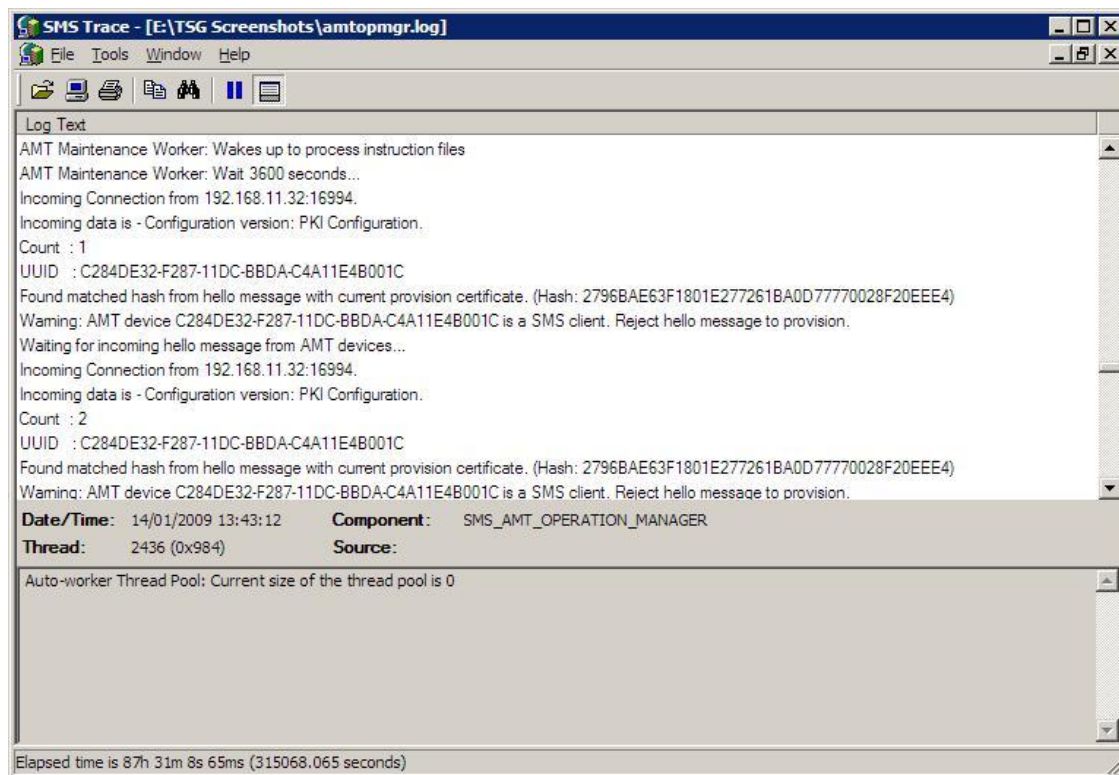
SMS Trace - [E:\TSG Screenshots\amtopmgr.log]

File Tools Window Help

Log Text

AMT Maintenance Worker: Wakes up to process instruction files
AMT Maintenance Worker: Wait 3600 seconds...
Incoming Connection from 192.168.11.32:16994.
Incoming data is - Configuration version: PKI Configuration.
Count : 1
UUID : C284DE32-F287-11DC-BBDA-C4A11E4B001C
Found matched hash from hello message with current provision certificate. (Hash: 2796BAE63F1801E277261BA0D77770028F20EEE4)
Warning: AMT device C284DE32-F287-11DC-BBDA-C4A11E4B001C is a SMS client. Reject hello message to provision.
Waiting for incoming hello message from AMT devices...
Incoming Connection from 192.168.11.32:16994.
Incoming data is - Configuration version: PKI Configuration.
Count : 2
UUID : C284DE32-F287-11DC-BBDA-C4A11E4B001C
Found matched hash from hello message with current provision certificate. (Hash: 2796BAE63F1801E277261BA0D77770028F20EEE4)
Warning: AMT device C284DE32-F287-11DC-BBDA-C4A11E4B001C is a SMS client. Reject hello message to provision.

Date/Time: 14/01/2009 13:43:12 Component: SMS_AMT_OPERATION_MANAGER
Thread: 2436 (0x984) Source:

Auto-worker Thread Pool: Current size of the thread pool is 0

Elapsed time is 87h 31m 8s 65ms (315068.065 seconds)